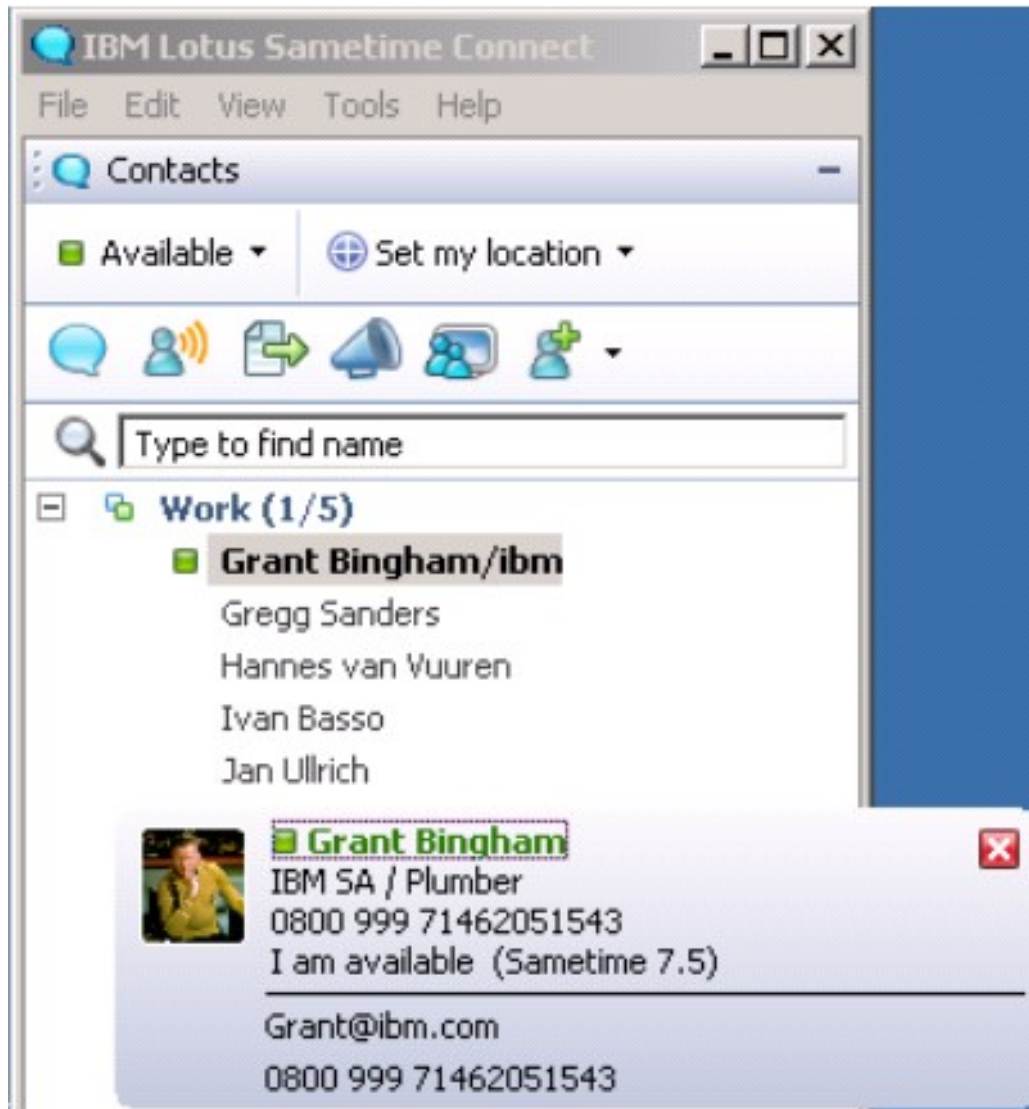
IBM Lotus Sametime Connect

File Edit View Tools Help

Contacts

Available

Set my location

Type to find name

Work (1/5)

Grant Bingham/ibm

Gregg Sanders

Hannes van Vuuren

Ivan Basso

Jan Ullrich

Grant Bingham

IBM SA / Plumber

0800 999 71462051543

I am available (Sametime 7.5)

Grant@ibm.com

0800 999 71462051543